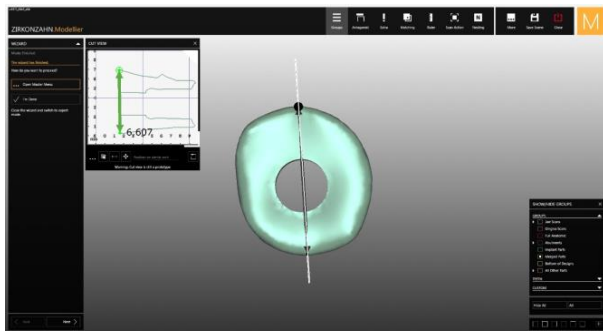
ZIRKONZAHN.Modellier

Groups Alignment Sidos Matching Trans Auto Action Nesting More Save Scene Close

M

WIZARD

The wizard has finished.

How do you want to proceed?

Open Master Menu

I'm Done

CUT VIEW

6,607

Warning: Cut view is still a prototype.

SHOW/HIDE GROUPS

Jaw Scans
Original Scans
Cut Segments
Abutments
Implant Parts
Adapted Parts
Bottom of Design
All Other Parts

Next